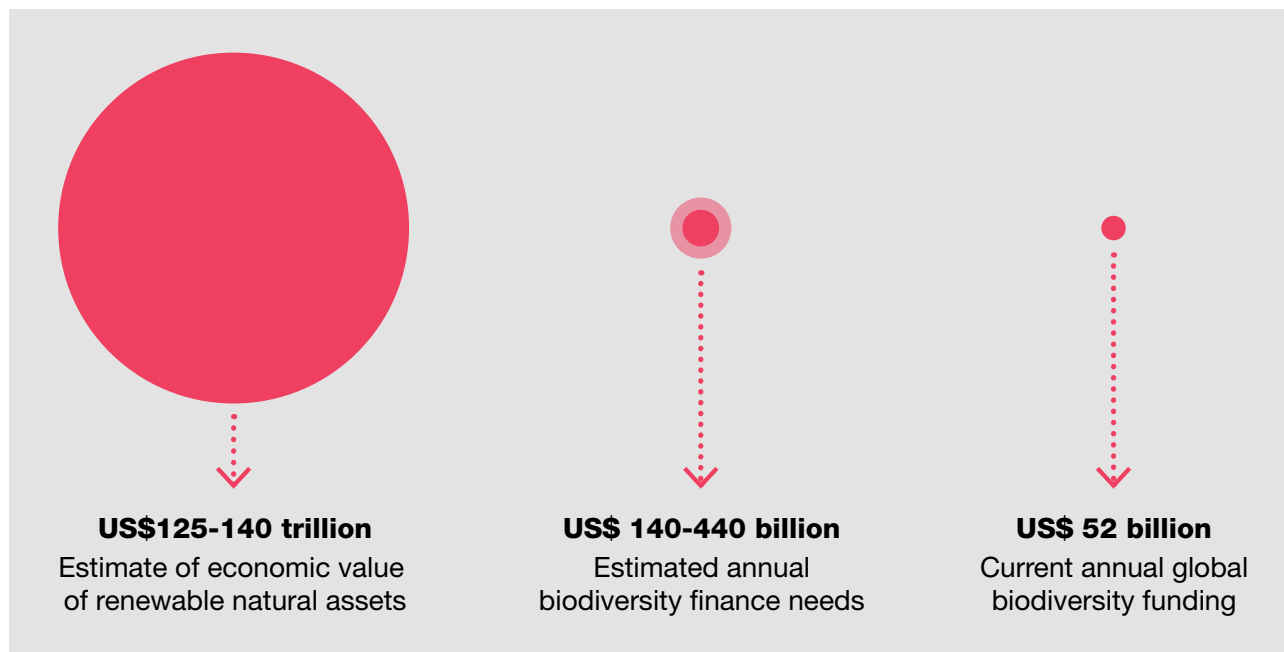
**US$125-140 trillion**
Estimate of economic value of renewable natural assets

**US$ 140-440 billion**
Estimated annual biodiversity finance needs

**US$ 52 billion**
Current annual global biodiversity funding